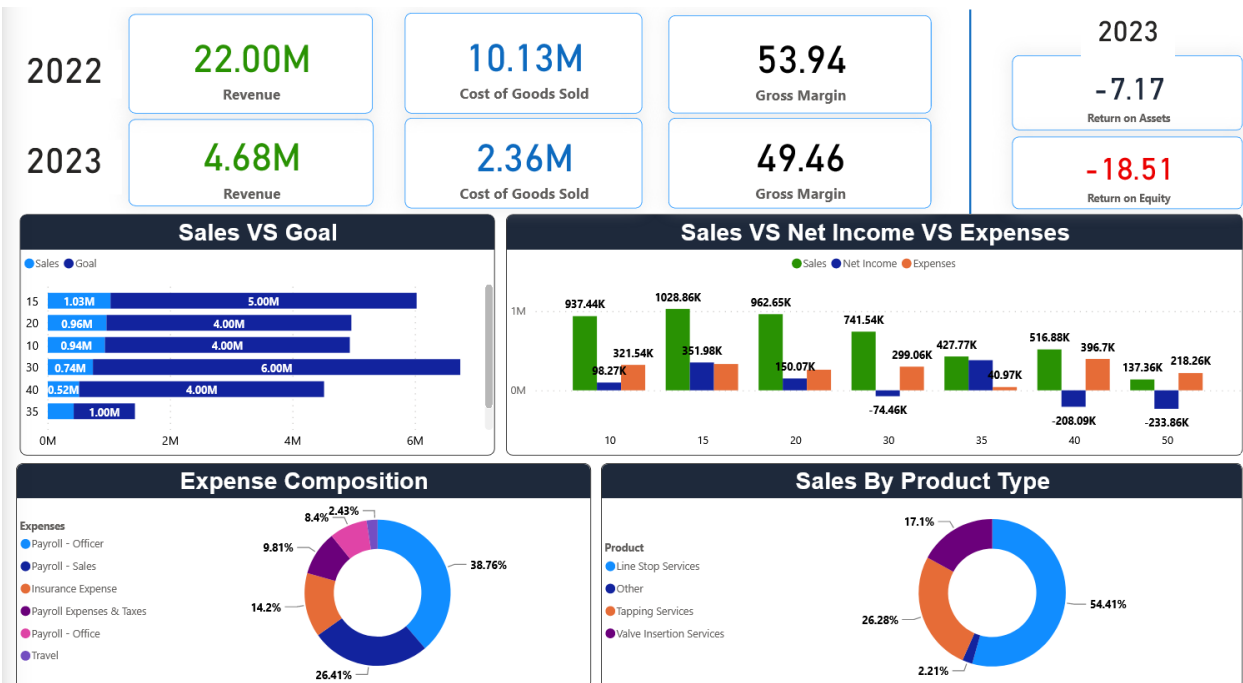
2022

22.00M
Revenue

10.13M
Cost of Goods Sold

53.94
Gross Margin

2023

4.68M
Revenue

2.36M
Cost of Goods Sold

49.46
Gross Margin

2023

-7.17
Return on Assets

-18.51
Return on Equity

Sales VS Goal

Sales Goal

15 1.03M 5.00M
20 0.96M 4.00M
10 0.94M 4.00M
30 0.74M 6.00M
40 0.52M 4.00M
35 1.00M

0M 2M 4M 6M

Sales VS Net Income VS Expenses

Sales Net Income Expenses

1M
0M

937.44K 98.27K 321.54K
1028.86K 351.98K
962.65K 150.07K
741.54K -74.46K 299.06K
427.77K 40.97K
516.88K -208.09K 396.7K
137.36K -233.86K 218.26K

10 15 20 30 35 40 50

Expense Composition

Expenses
Payroll - Officer
Payroll - Sales
Insurance Expense
Payroll Expenses & Taxes
Payroll - Office
Travel

38.76%
26.41%
14.2%
9.81%
8.4%
2.43%

Sales By Product Type

Product
Line Stop Services
Other
Tapping Services
Valve Insertion Services

54.41%
26.28%
17.1%
2.21%